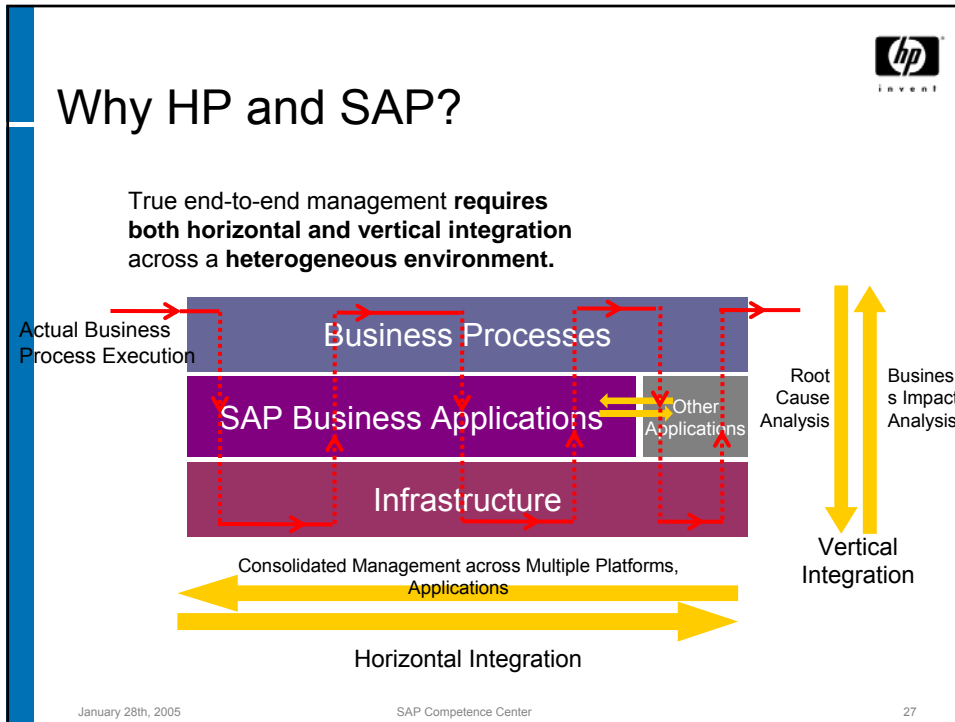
hp invent

Why HP and SAP?

True end-to-end management **requires both horizontal and vertical integration** across a **heterogeneous environment.**

Actual Business Process Execution

Business Processes

SAP Business Applications

Other Applications

Infrastructure

Root Cause Analysis

Busines s Impact Analysis

Vertical Integration

Consolidated Management across Multiple Platforms, Applications

Horizontal Integration

January 28th, 2005

SAP Competence Center

27